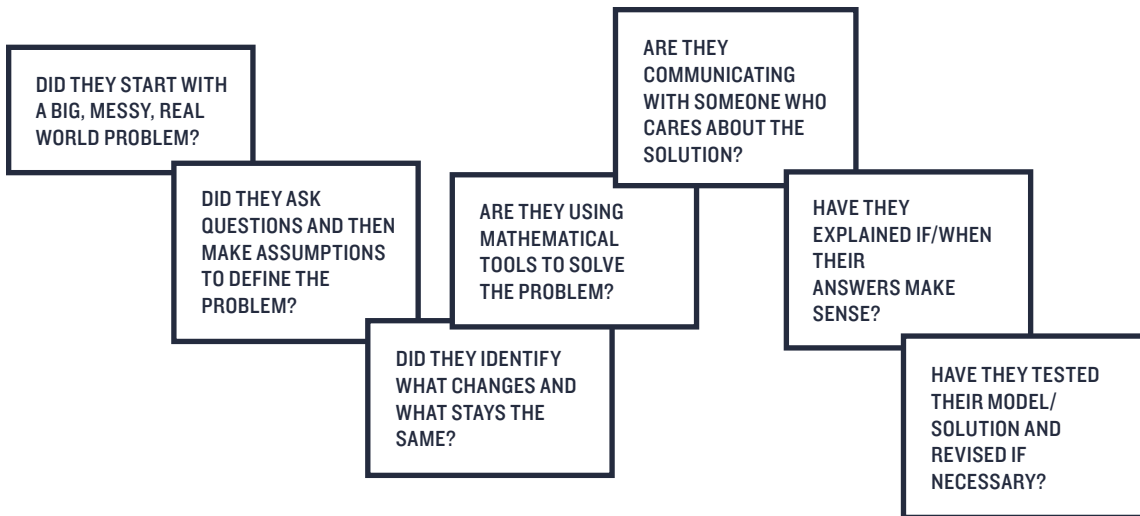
DID THEY START WITH A BIG, MESSY, REAL WORLD PROBLEM?

DID THEY ASK QUESTIONS AND THEN MAKE ASSUMPTIONS TO DEFINE THE PROBLEM?

DID THEY IDENTIFY WHAT CHANGES AND WHAT STAYS THE SAME?

ARE THEY USING MATHEMATICAL TOOLS TO SOLVE THE PROBLEM?

ARE THEY COMMUNICATING WITH SOMEONE WHO CARES ABOUT THE SOLUTION?

HAVE THEY EXPLAINED IF/WHEN THEIR ANSWERS MAKE SENSE?

HAVE THEY TESTED THEIR MODEL/ SOLUTION AND REVISED IF NECESSARY?